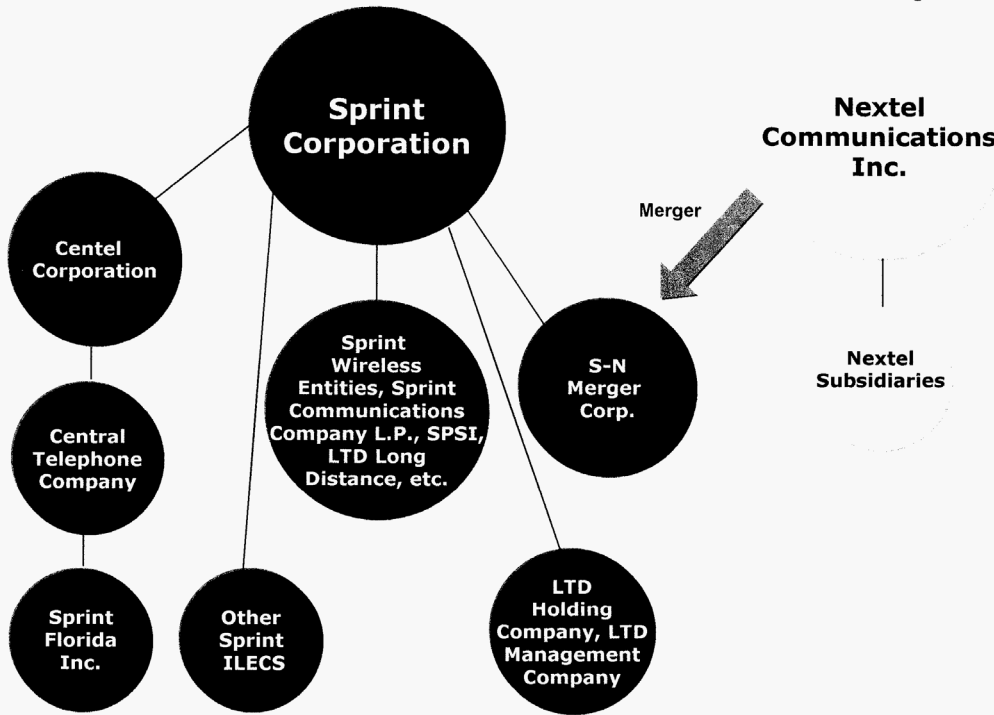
Sprint Corporation

Nextel Communications Inc.

Merger

Centel Corporation

Sprint Wireless Entities, Sprint Communications Company L.P., SPSI, LTD Long Distance, etc.

S-N Merger Corp.

Nextel Subsidiaries

Central Telephone Company

Sprint Florida Inc.

Other Sprint ILECS

LTD Holding Company, LTD Management Company